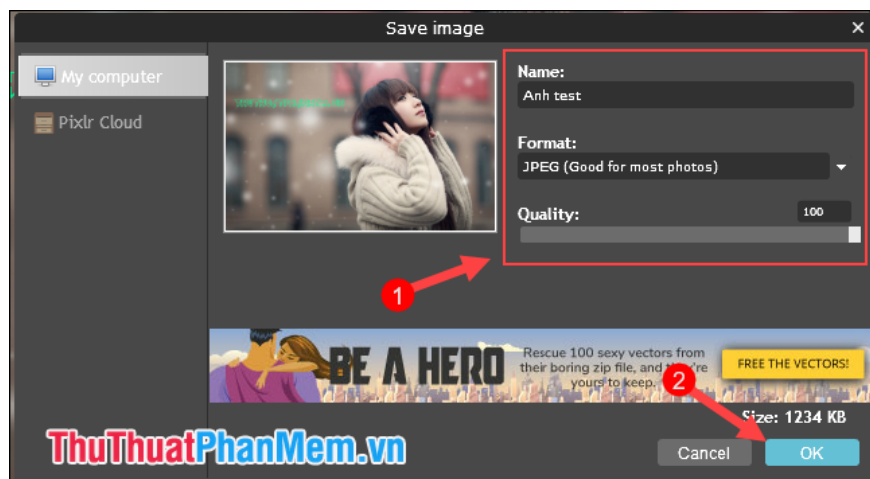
Save image

My computer

Pixlr Cloud

Name:

Anh test

Format:

JPEG (Good for most photos)

Quality:

100

1

BE A HERO

Rescue 100 sexy vectors from their boring zip file, and th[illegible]'re yours to keep.

FREE THE VECTORS!

2

Size: 1234 KB

ThuThuatPhanMem.vn

Cancel

OK